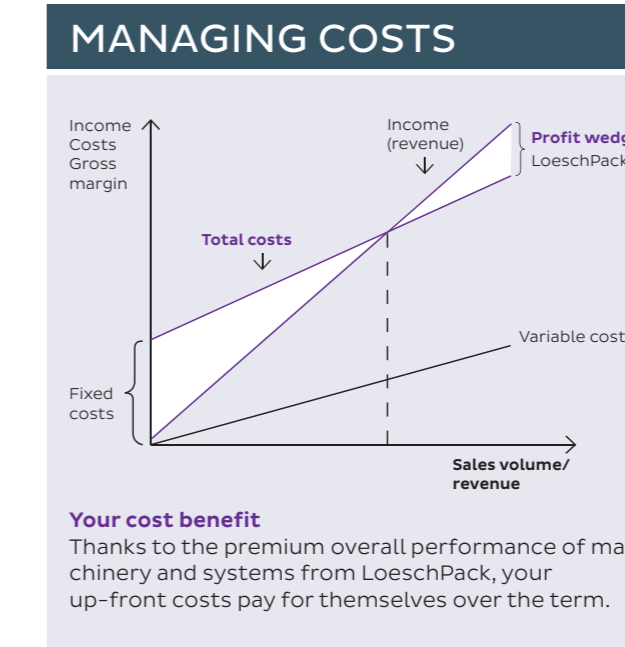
MANAGING COSTS

Income
Costs
Gross
margin

Income
(revenue)

Profit wedg
LoeschPack

Total costs

Variable cost

Fixed
costs

Sales volume/
revenue

Your cost benefit
Thanks to the premium overall performance of ma chinery and systems from LoeschPack, your up-front costs pay for themselves over the term.